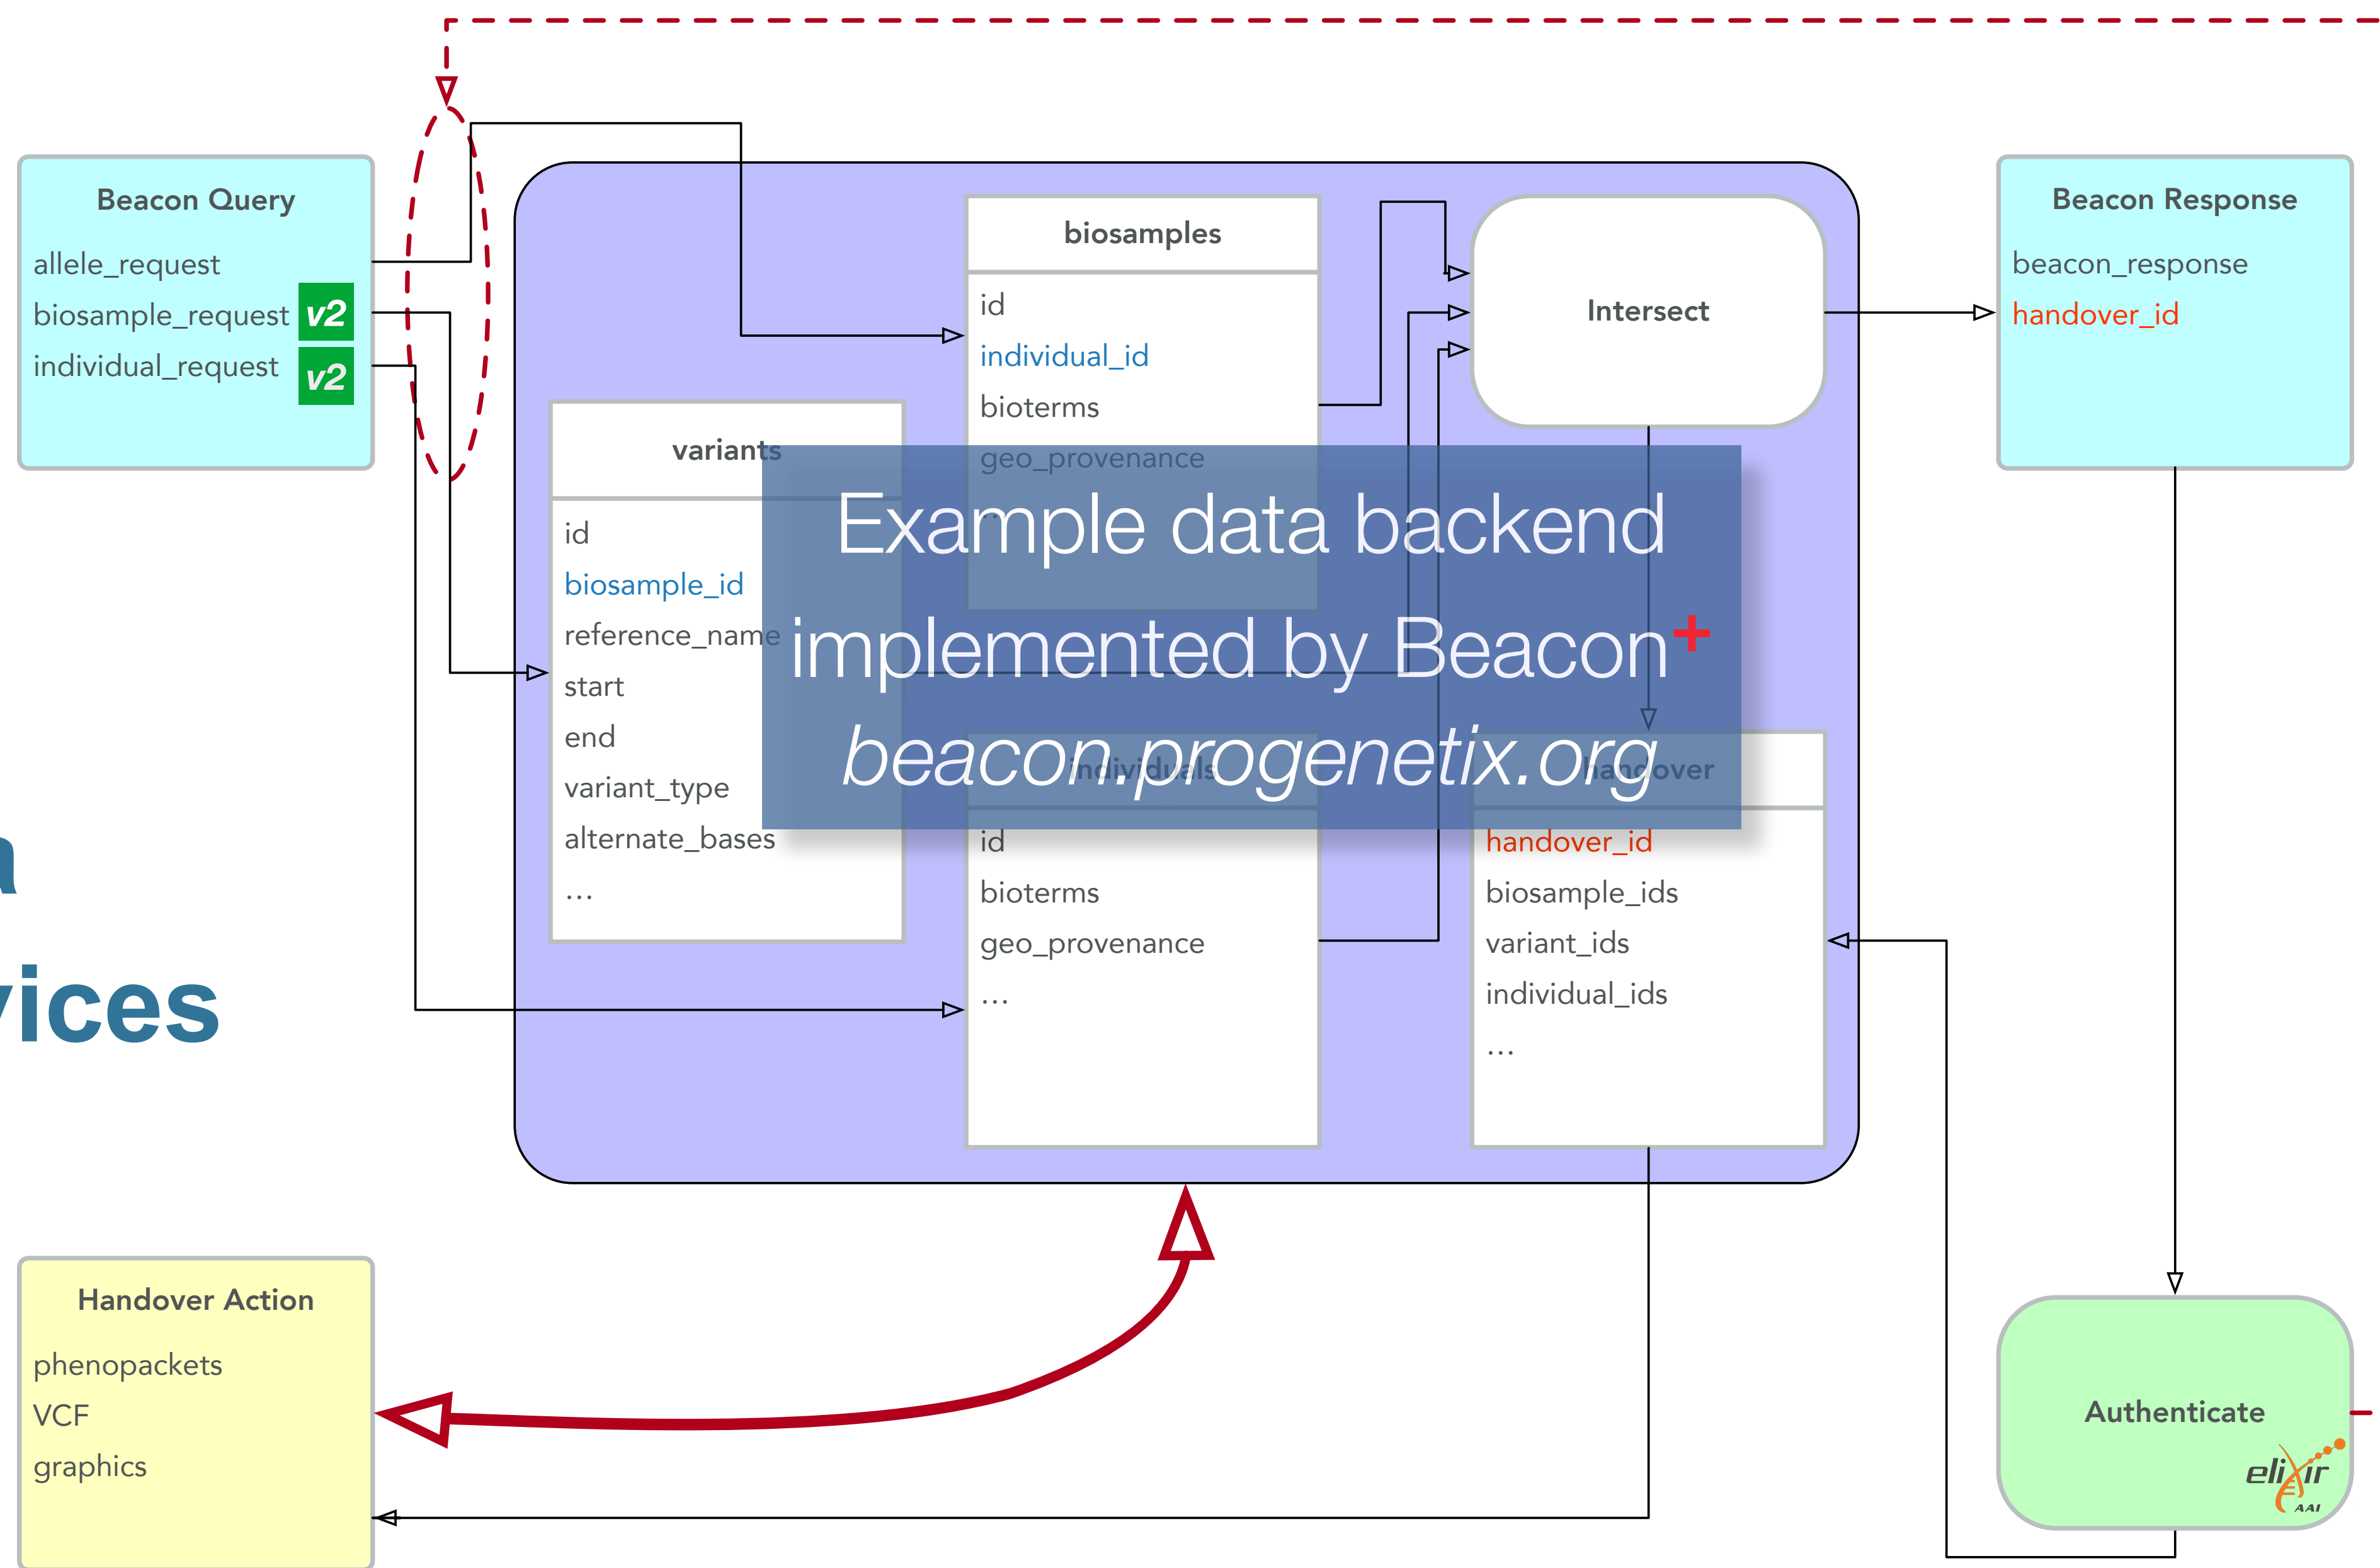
Beacon Query
allele_request
biosample_request v2
individual_request v2

biosamples
id
individual_id
bioterms
geo_provenance

Intersect

Beacon Response
beacon_response
handover_id

variants
id
biosample_id
reference_name
start
end
variant_type
alternate_bases
...

Example data backend implemented by Beacon+
beacon.progenetix.org

individuals
id
bioterms
geo_provenance
...

handover
handover_id
biosample_ids
variant_ids
individual_ids
...

a
vices

Handover Action
phenopackets
VCF
graphics

Authenticate
elixir AAI